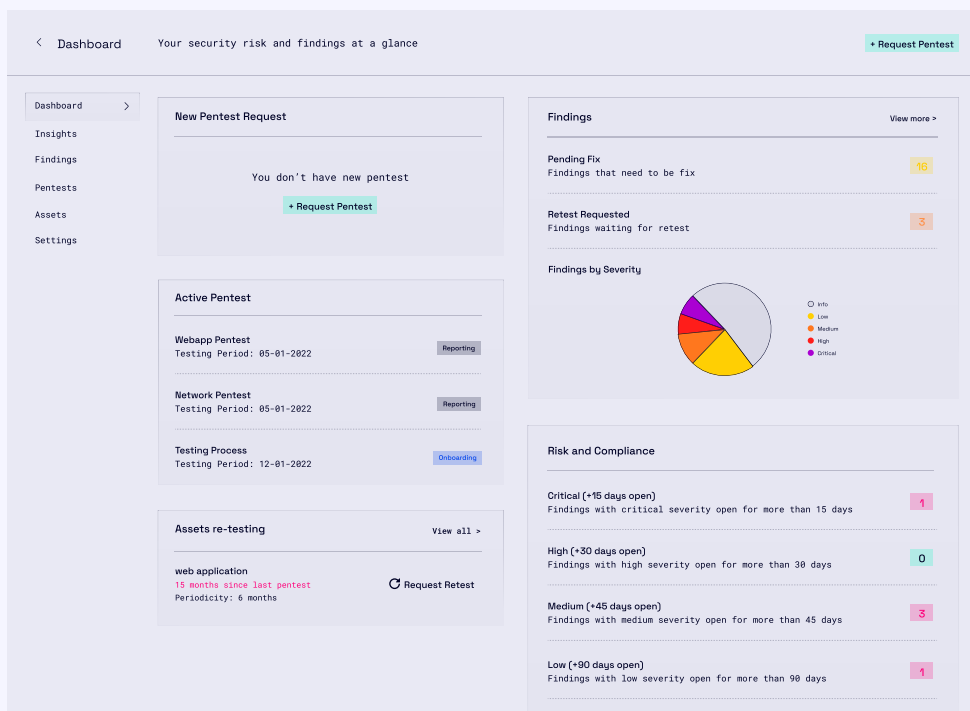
< Dashboard

Your security risk and findings at a glance

+ Request Pentest

Dashboard >

Insights

Findings

Pentests

Assets

Settings

New Pentest Request

You don't have new pentest

+ Request Pentest

Active Pentest

Webapp Pentest
Testing Period: 05-01-2022

Reporting

Network Pentest
Testing Period: 05-01-2022

Reporting

Testing Process
Testing Period: 12-01-2022

Onboarding

Assets re-testing

View all >

web application
15 months since last pentest
Periodicity: 6 months

Request Retest

Findings

View more >

Pending Fix
Findings that need to be fix

16

Retest Requested
Findings waiting for retest

3

Findings by Severity

Info
Low
Medium
High
Critical

Risk and Compliance

Critical (+15 days open)
Findings with critical severity open for more than 15 days

1

High (+30 days open)
Findings with high severity open for more than 30 days

0

Medium (+45 days open)
Findings with medium severity open for more than 45 days

3

Low (+90 days open)
Findings with low severity open for more than 90 days

1